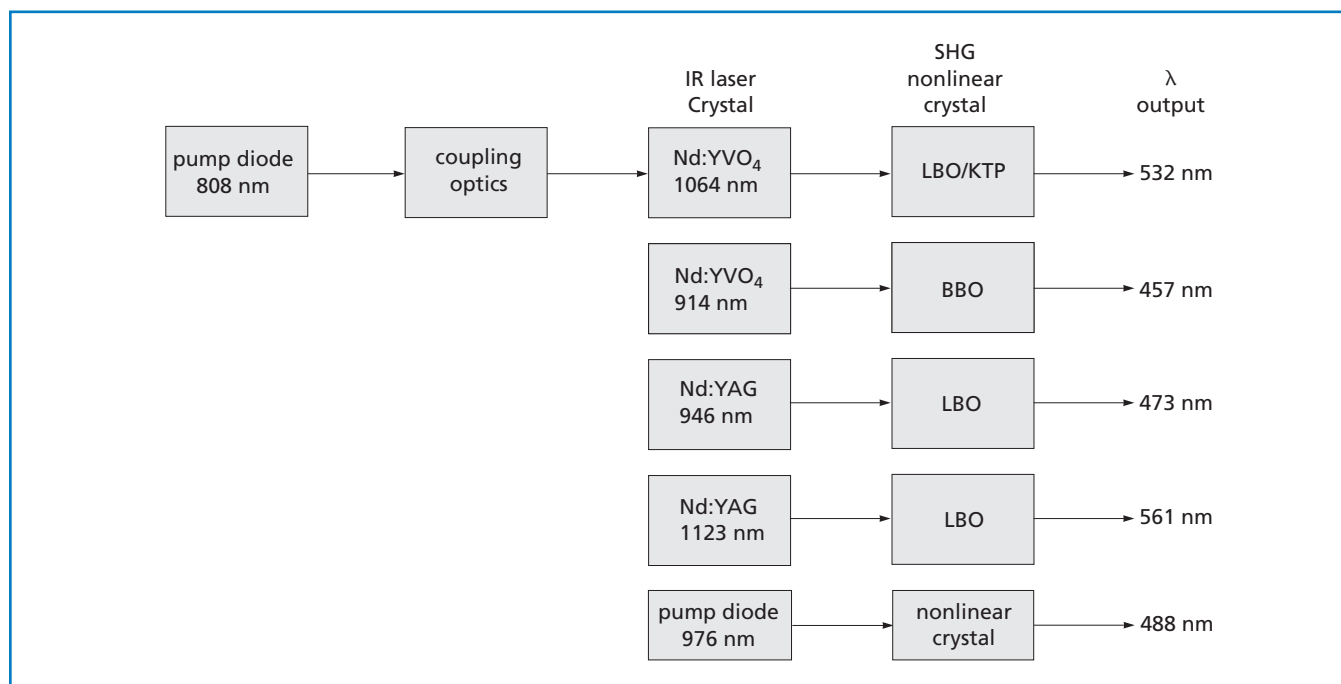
IR laser Crystal

SHG nonlinear crystal

$\lambda$ output

pump diode 808 nm

coupling optics

Nd:YVO$_4$ 1064 nm

LBO/KTP

532 nm

Nd:YVO$_4$ 914 nm

BBO

457 nm

Nd:YAG 946 nm

LBO

473 nm

Nd:YAG 1123 nm

LBO

561 nm

pump diode 976 nm

nonlinear crystal

488 nm